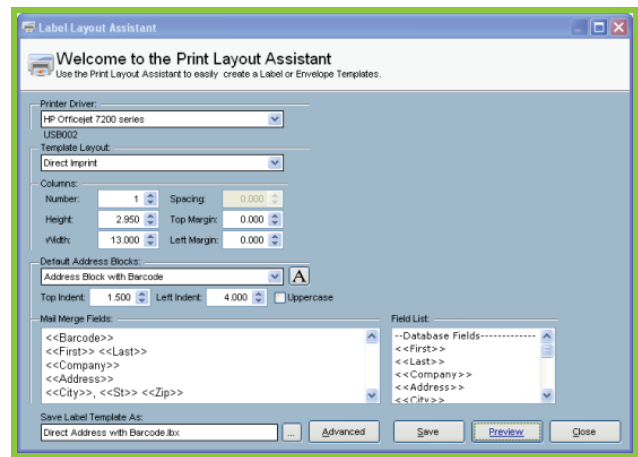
Label Layout Assistant

Welcome to the Print Layout Assistant
Use the Print Layout Assistant to easily create a Label or Envelope Templates.

Printer Driver:
HP Officejet 7200 series
USB002
Template Layout:
Direct Imprint
Columns:
Number: 1
Spacing: 0.000
Height: 2.950
Top Margin: 0.000
Width: 13.000
Left Margin: 0.000
Default Address Blocks:
Address Block with Barcode
A
Top Indent: 1.500
Left Indent: 4.000
Uppercase
Mail Merge Fields:
<<Barcode>>
<<First>> <<Last>>
<<Company>>
<<Address>>
<<City>>, <<St>> <<Zip>>
Field List:
--Database Fields-------------
<<First>>
<<Last>>
<<Company>>
<<Address>>
<<City>>
Save Label Template As:
Direct Address with Barcode.lbx
...
Advanced
Save
Preview
Close